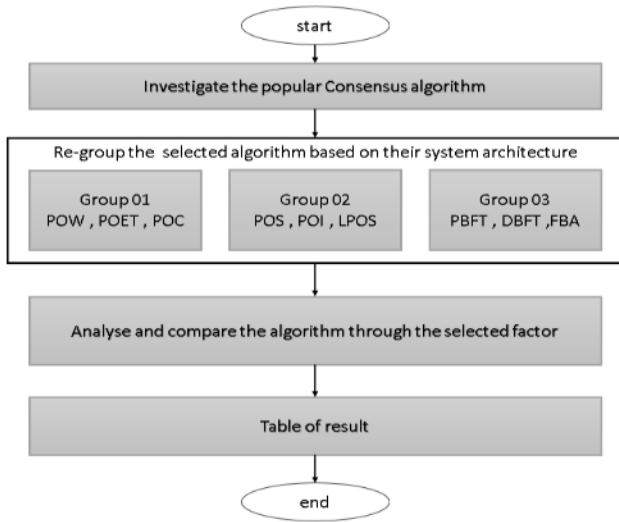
start

Investigate the popular Consensus algorithm

Re-group the selected algorithm based on their system architecture

Group 01
POW , POET , POC

Group 02
POS , POI , LPOS

Group 03
PBFT , DBFT ,FBA

Analyse and compare the algorithm through the selected factor

Table of result

end